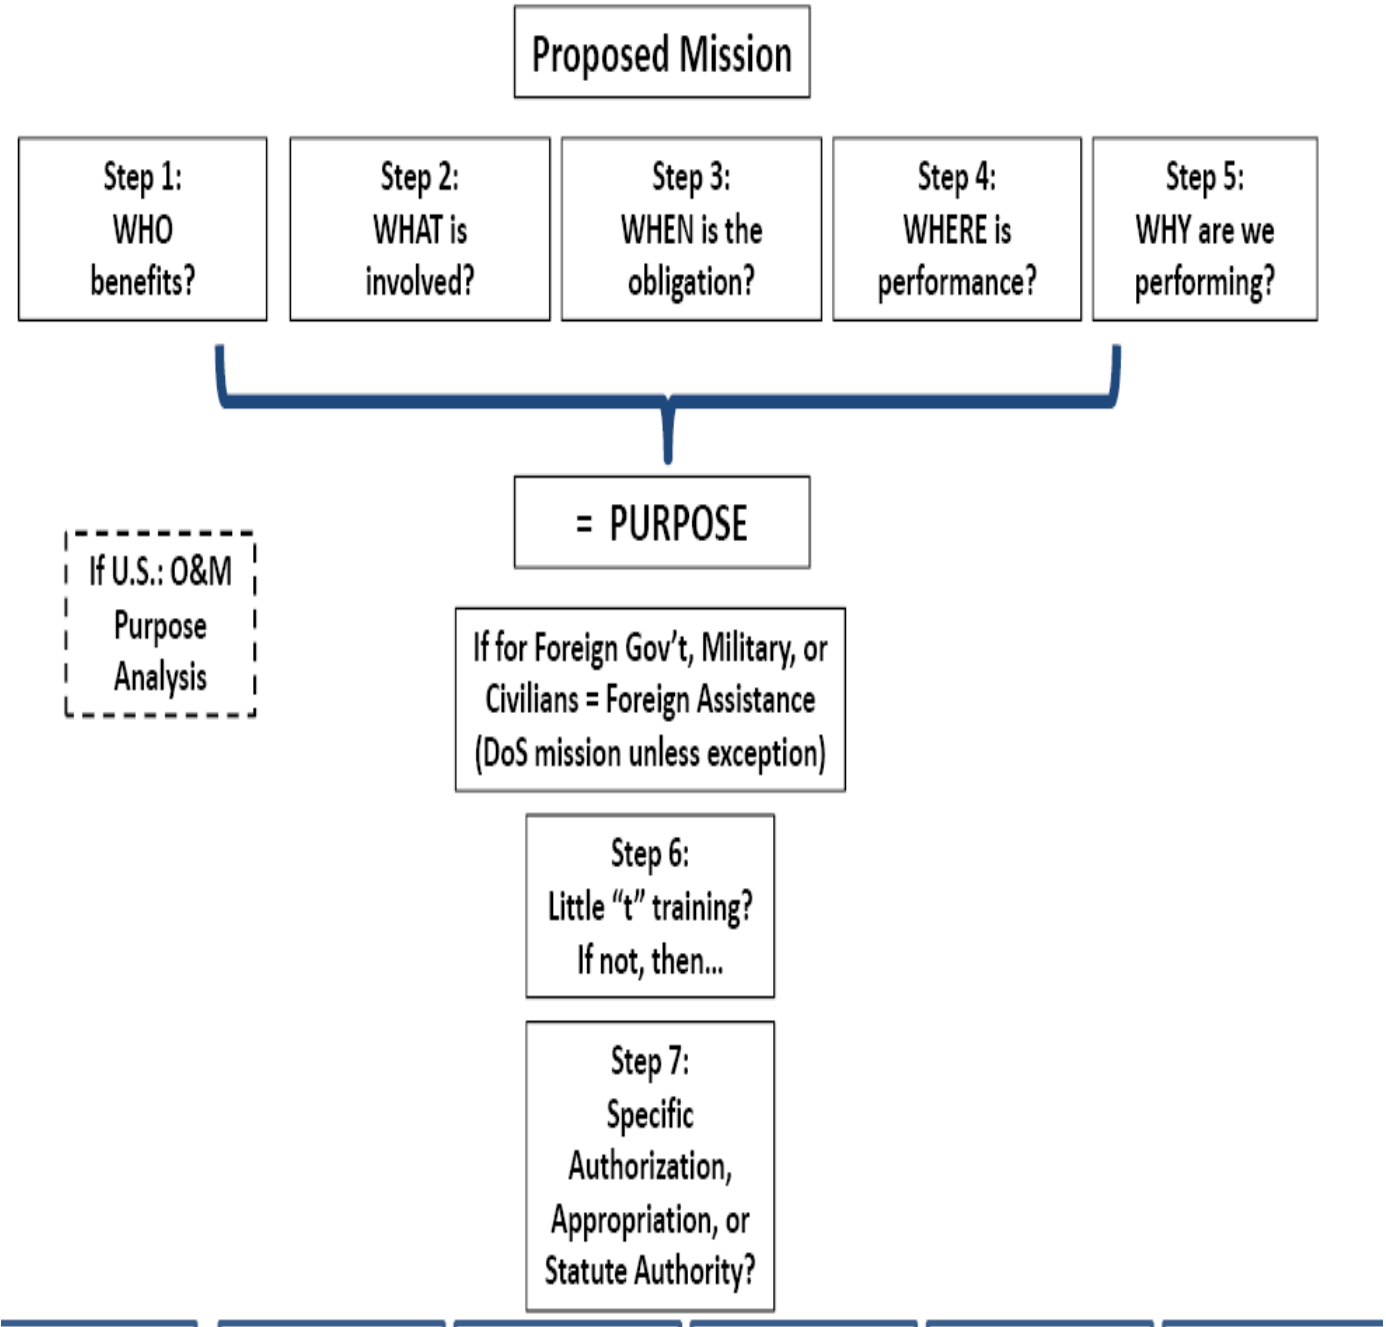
Proposed Mission

Step 1:
WHO
benefits?

Step 2:
WHAT is
involved?

Step 3:
WHEN is the
obligation?

Step 4:
WHERE is
performance?

Step 5:
WHY are we
performing?

= PURPOSE

If U.S.: O&M
Purpose
Analysis

If for Foreign Gov't, Military, or Civilians = Foreign Assistance (DoS mission unless exception)

Step 6:
Little "t" training?
If not, then...

Step 7:
Specific
Authorization,
Appropriation, or
Statute Authority?